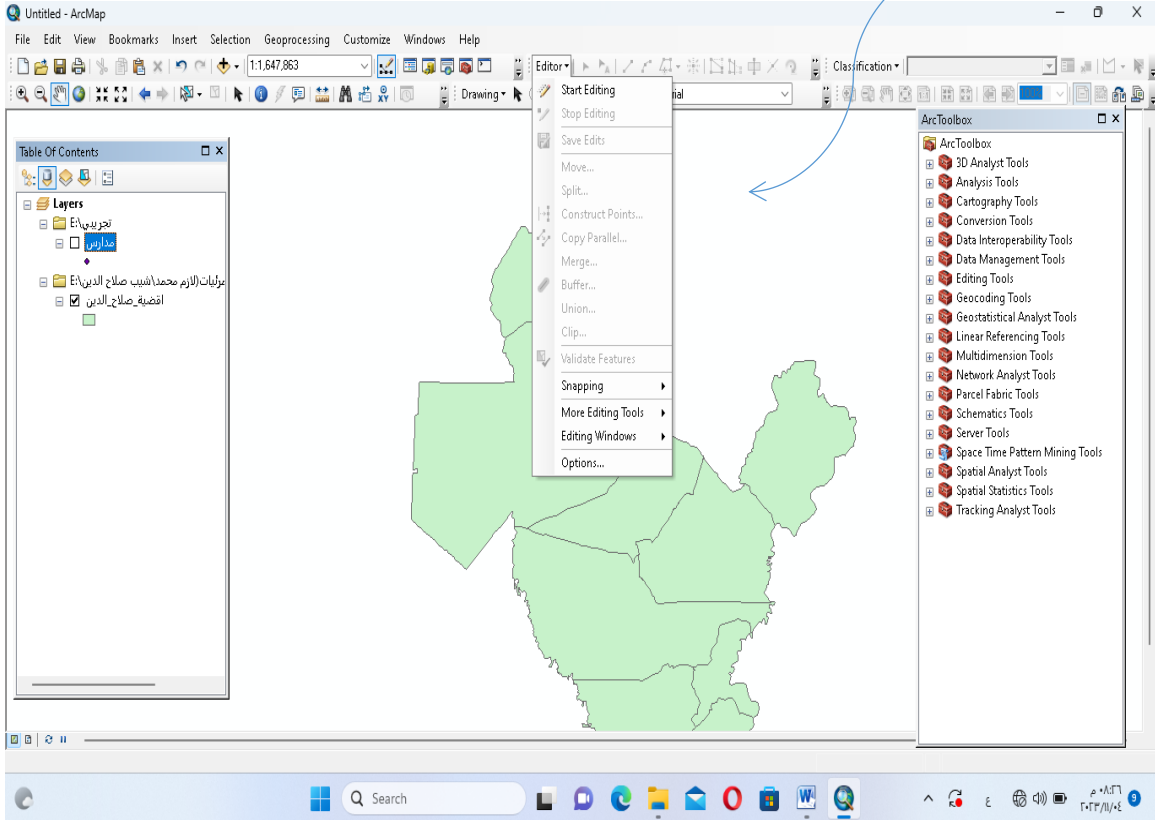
Untitled - ArcMap

File Edit View Bookmarks Insert Selection Geoprocessing Customize Windows Help

1:1,647,863

Editor▾

Classification▾

Drawing▾

rial

Table Of Contents

Layers

E:\تجريبي

مدارس

E:\مرئيات(لازم محمد(شبيب صلاح الدين

اقضية_صلاح_الدين

Start Editing
Stop Editing
Save Edits
Move...
Split...
Construct Points...
Copy Parallel...
Merge...
Buffer...
Union...
Clip...
Validate Features
Snapping
More Editing Tools
Editing Windows
Options...

ArcToolbox

ArcToolbox
3D Analyst Tools
Analysis Tools
Cartography Tools
Conversion Tools
Data Interoperability Tools
Data Management Tools
Editing Tools
Geocoding Tools
Geostatistical Analyst Tools
Linear Referencing Tools
Multidimension Tools
Network Analyst Tools
Parcel Fabric Tools
Schematics Tools
Server Tools
Space Time Pattern Mining Tools
Spatial Analyst Tools
Spatial Statistics Tools
Tracking Analyst Tools

Search

ع

٠٨:٣٦ م
٢٠٢٣/١١/٠٤

9